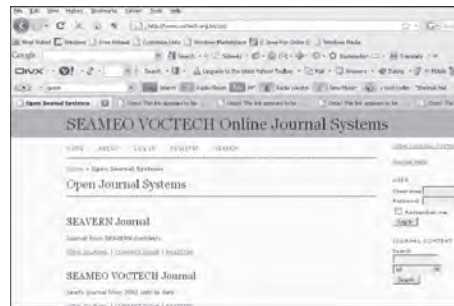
SEAMEO VOCTECH Online Journal Systems

Home > Open Journal Systems

Open Journal Systems

SEAVERN Journal

Journal from SEAVERN members

View Journal | Current Issue | Register

SEAMEO VOCTECH Journal

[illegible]

Username
Password
Remember me
Log In

JOURNAL CONTENT
Search
All
Search